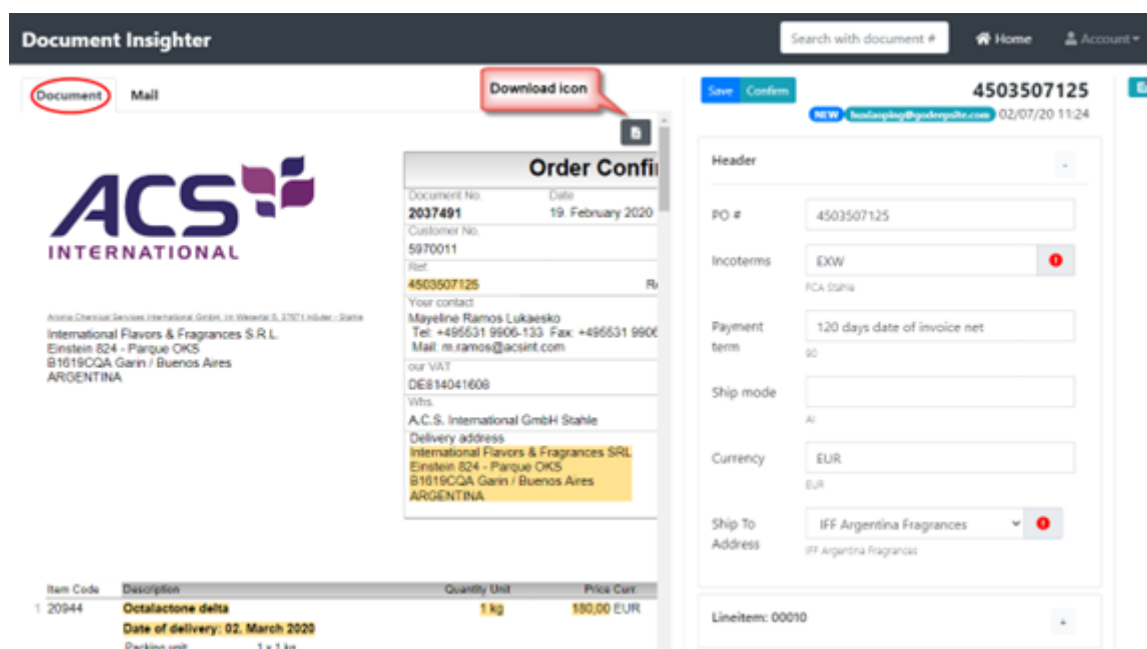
Document Insighter

Search with document #

Home

Account

Document

Mail

Download icon

ACS INTERNATIONAL

Aroma Chemical Services International GmbH, Im Wiesental 5, 37671 Höxter - Stahle

International Flavors & Fragrances S.R.L.
Einstein 824 - Parque OKS
B1619CQA Garin / Buenos Aires
ARGENTINA

Order Confi

Document No.
2037491

Date
19. February 2020

Customer No.
5970011

Ref.
4503507125

Re

Your contact
Mayeline Ramos Lukaesko
Tel: +495531 9906-133 Fax: +495531 9906
Mail: m.ramos@acsint.com

our VAT
DE814041608

Whs.
A.C.S. International GmbH Stahle

Delivery address
International Flavors & Fragrances SRL
Einstein 824 - Parque OKS
B1619CQA Garin / Buenos Aires
ARGENTINA

| Item Code | Description | Quantity Unit | Price Curr. |
|---|---|---|---|
| 1 20944 | Octalactone delta | 1 kg | 180,00 EUR |
| | Date of delivery: 02. March 2020 | | |
| | Packing unit 1 x 1 kg | | |

Save

Confirm

4503507125

NEW

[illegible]

02/07/20 11:24

Header

PO #
4503507125

Incoterms
EXW
FCA Stahle

Payment term
120 days date of invoice net
90

Ship mode
AI

Currency
EUR
EUR

Ship To Address
IFF Argentina Fragrances
IFF Argentina Fragrances

Lineitem: 00010